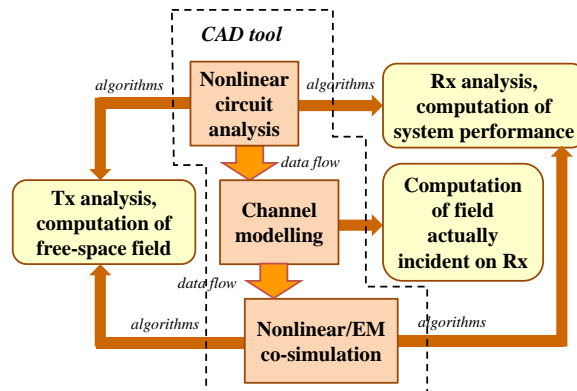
CAD tool

algorithms

Nonlinear circuit analysis

algorithms

Rx analysis, computation of system performance

data flow

Tx analysis, computation of free-space field

Channel modelling

Computation of field actually incident on Rx

data flow

algorithms

Nonlinear/EM co-simulation

algorithms